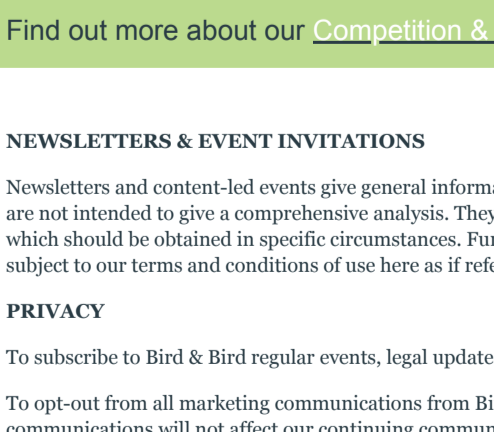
Find out more about our Competition & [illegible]

NEWSLETTERS & EVENT INVITATIONS

Newsletters and content-led events give general informa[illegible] are not intended to give a comprehensive analysis. They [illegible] which should be obtained in specific circumstances. Fur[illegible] subject to our terms and conditions of use here as if refe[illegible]

PRIVACY

To subscribe to Bird & Bird regular events, legal update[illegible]

To opt-out from all marketing communications from Bi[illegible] communications will not affect our continuing commun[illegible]